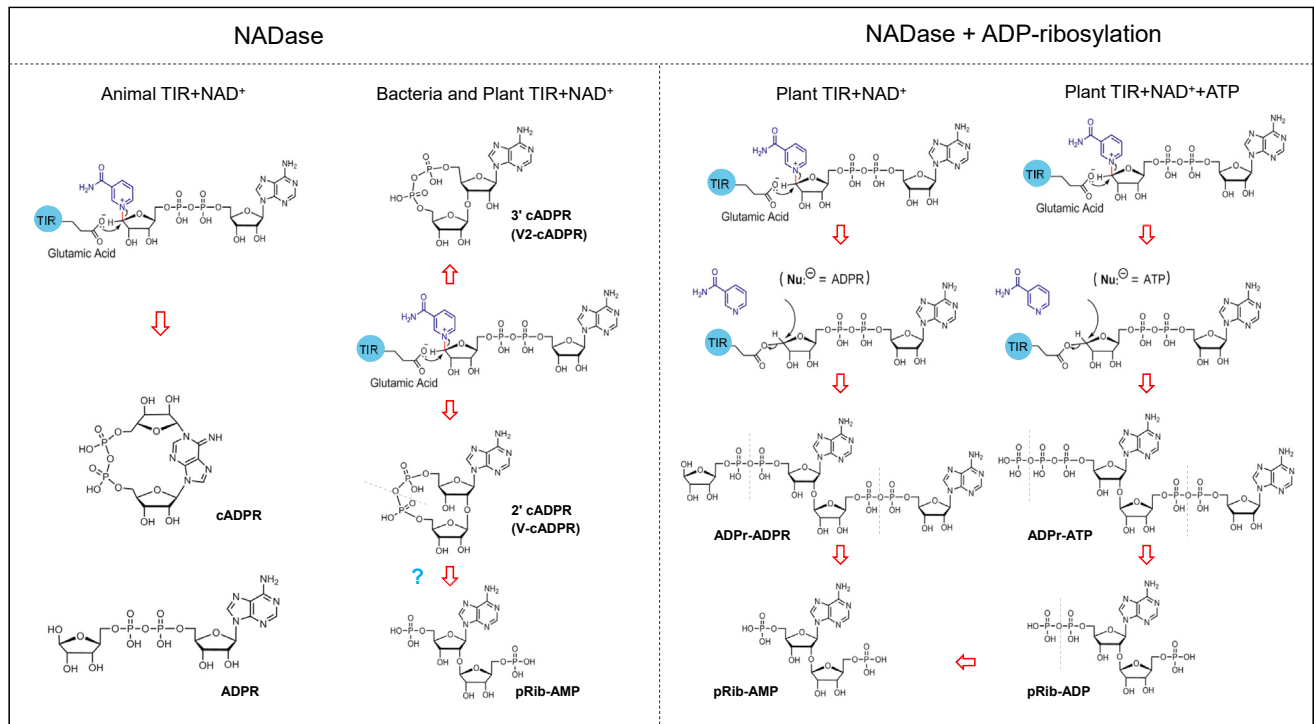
NADase

NADase + ADP-ribosylation

Animal TIR+NAD⁺

TIR
Glutamic Acid

cADPR

ADPR

Bacteria and Plant TIR+NAD⁺

3' cADPR
(V2-cADPR)

TIR
Glutamic Acid

2' cADPR
(V-cADPR)

?

pRib-AMP

Plant TIR+NAD⁺

TIR
Glutamic Acid

( Nu: $^{\ominus}$ = ADPR )

TIR

ADPr-ADPR

pRib-AMP

Plant TIR+NAD⁺+ATP

TIR
Glutamic Acid

( Nu: $^{\ominus}$ = ATP )

TIR

ADPr-ATP

pRib-ADP